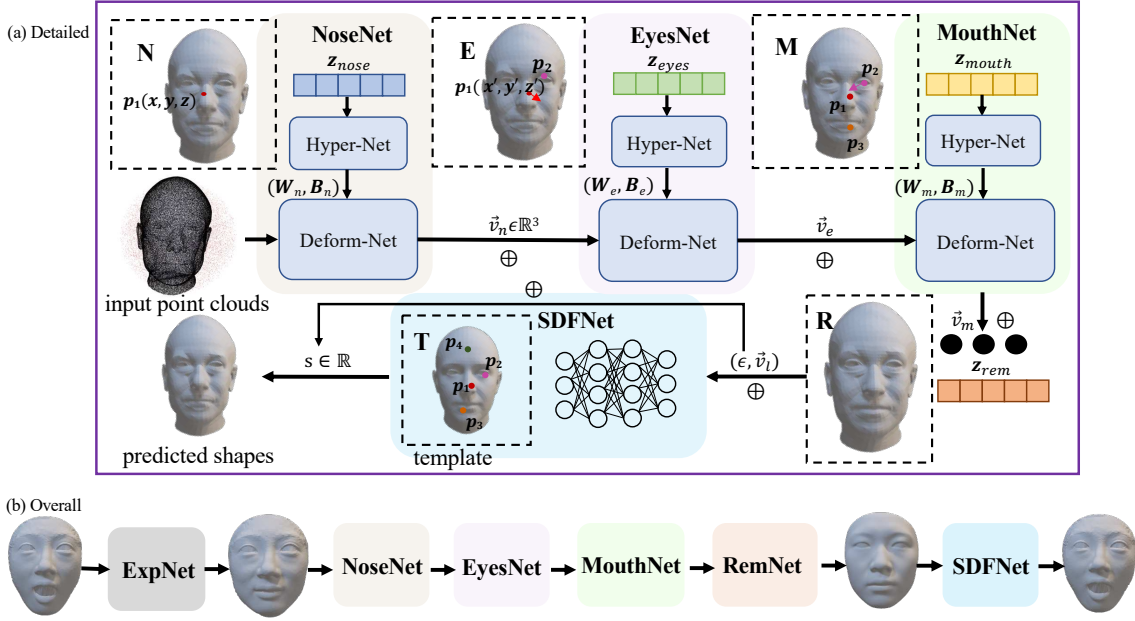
(a) Detailed

N

$p_1(x, y, z)$

NoseNet

$z_{nose}$

Hyper-Net

$(W_n, B_n)$

Deform-Net

input point clouds

E

$p_2$

$p_1(x', y', z')$

EyesNet

$z_{eyes}$

Hyper-Net

$(W_e, B_e)$

$\vec{v}_n \epsilon \mathbb{R}^3$

$\oplus$

Deform-Net

M

$p_2$

$p_1$

$p_3$

MouthNet

$z_{mouth}$

Hyper-Net

$(W_m, B_m)$

$\vec{v}_e$

$\oplus$

Deform-Net

$\oplus$

$s \in \mathbb{R}$

predicted shapes

T

$p_4$

$p_2$

$p_1$

$p_3$

template

SDFNet

$(\epsilon, \vec{v}_l)$

$\oplus$

R

$\vec{v}_m$ $\oplus$

$z_{rem}$

(b) Overall

ExpNet

NoseNet

EyesNet

MouthNet

RemNet

SDFNet